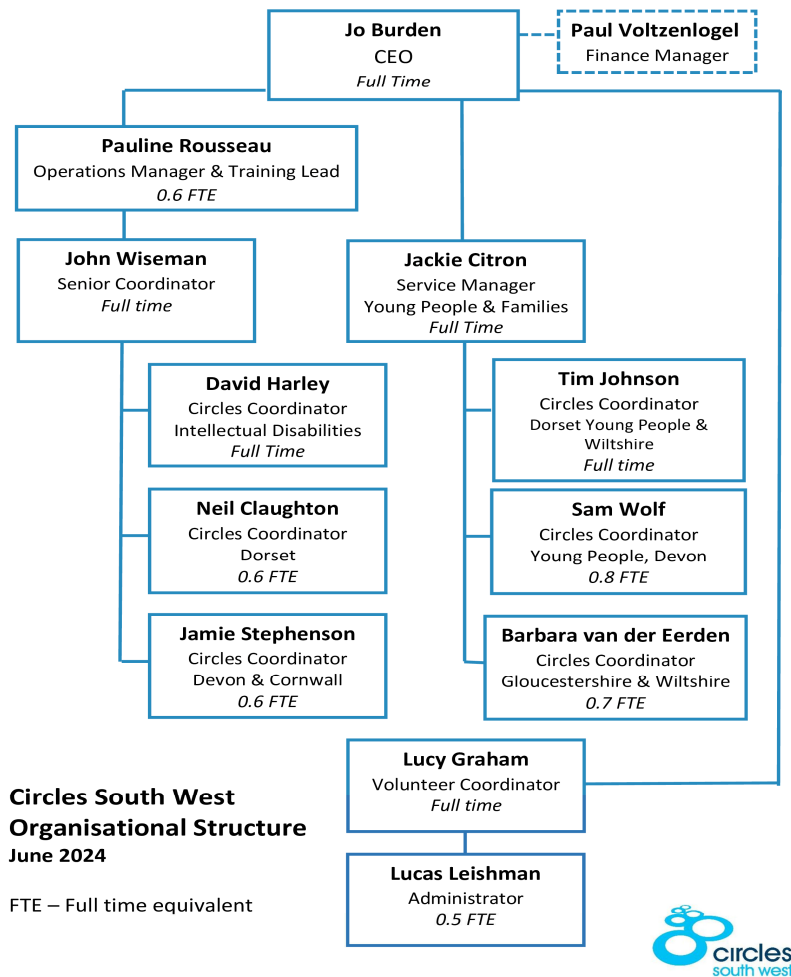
Jo Burden
CEO
*Full Time*

Paul Voltzenlogel
Finance Manager

Pauline Rousseau
Operations Manager & Training Lead
*0.6 FTE*

John Wiseman
Senior Coordinator
*Full time*

Jackie Citron
Service Manager
Young People & Families
*Full Time*

David Harley
Circles Coordinator
Intellectual Disabilities
*Full Time*

Neil Claughton
Circles Coordinator
Dorset
*0.6 FTE*

Jamie Stephenson
Circles Coordinator
Devon & Cornwall
*0.6 FTE*

Tim Johnson
Circles Coordinator
Dorset Young People & Wiltshire
*Full time*

Sam Wolf
Circles Coordinator
Young People, Devon
*0.8 FTE*

Barbara van der Eerden
Circles Coordinator
Gloucestershire & Wiltshire
*0.7 FTE*

Lucy Graham
Volunteer Coordinator
*Full time*

Lucas Leishman
Administrator
*0.5 FTE*

Circles South West
Organisational Structure
June 2024

FTE – Full time equivalent

circles
south west